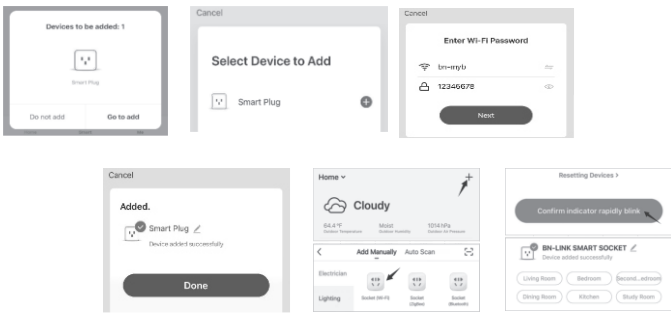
Devices to be added: 1

Smart Plug

Do not add

Go to add

Cancel

Select Device to Add

Smart Plug

Cancel

Enter Wi-Fi Password

bn-mytb

12345678

Next

Cancel

Added.

Smart Plug

Device added successfully

Done

Home

Cloudy

64.4°F

Moist

1014 hPa

Add Manually

Auto Scan

Electrician

Lighting

Socket (Wi-Fi)

Socket (Zigbee)

Socket (Bluetooth)

Resetting Devices >

Confirm indicator rapidly blink

BN-LINK SMART SOCKET

Device added successfully

Living Room

Bedroom

Second...edroom

Dining Room

Kitchen

Study Room